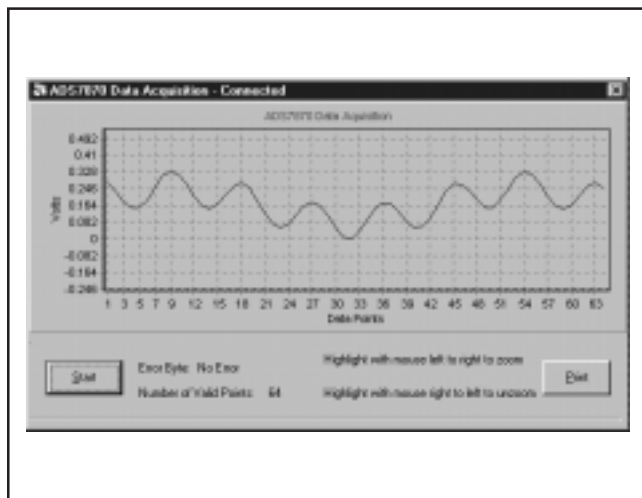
ADS7870 Data Acquisition - Connected

ADS7870 Data Acquisition

0.492
0.41
0.328
0.246
0.164
0.082
0
-0.082
-0.164
-0.246

Volts

1 3 5 7 9 12 15 18 21 24 27 30 33 36 39 42 45 48 51 54 57 60 63
Data Points

Start

Error Byte: No Error

Number of Valid Points: 64

Highlight with mouse left to right to zoom

Highlight with mouse right to left to unzoom

Print